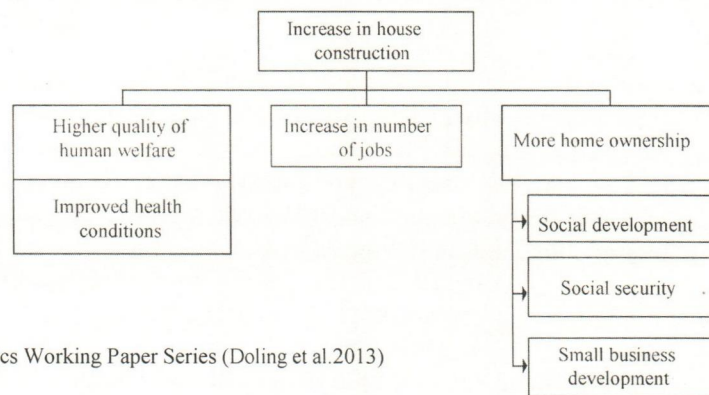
Increase in house construction

Higher quality of human welfare

Improved health conditions

Increase in number of jobs

More home ownership

Social development

Social security

Small business development

cs Working Paper Series (Doling et al.2013)